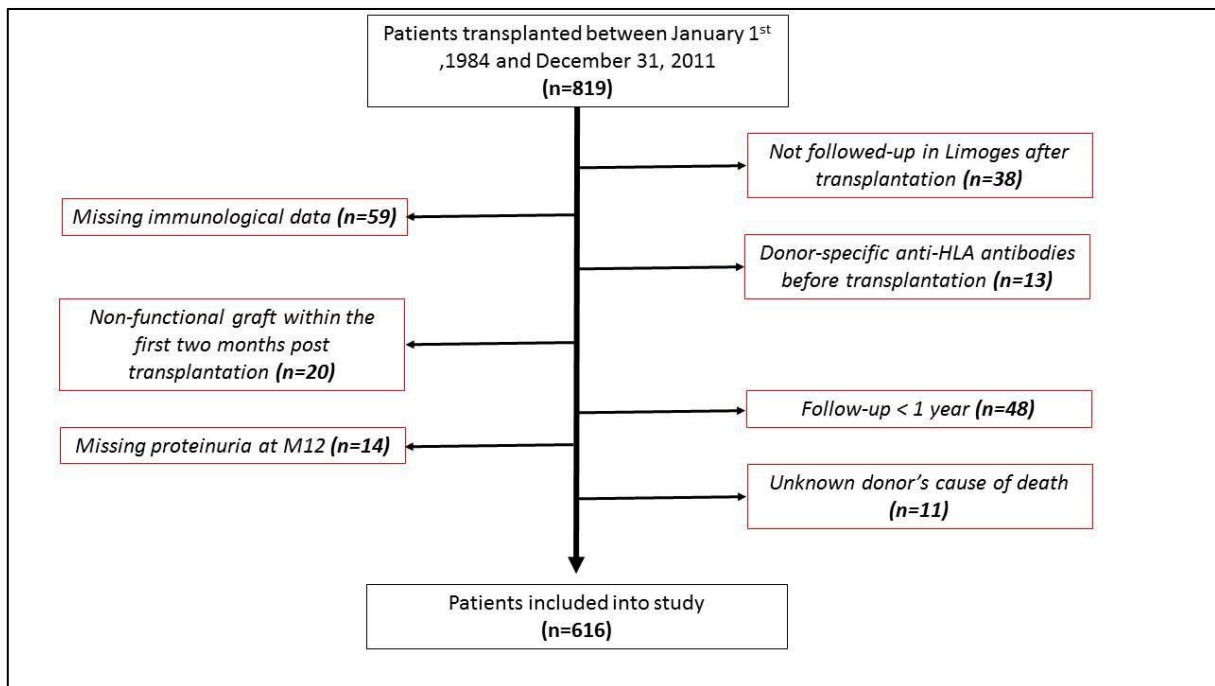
Patients transplanted between January 1$^{st}$ ,1984 and December 31, 2011
**(n=819)**

*Not followed-up in Limoges after transplantation **(n=38)***

*Missing immunological data **(n=59)***

*Donor-specific anti-HLA antibodies before transplantation **(n=13)***

*Non-functional graft within the first two months post transplantation **(n=20)***

*Follow-up < 1 year **(n=48)***

*Missing proteinuria at M12 **(n=14)***

*Unknown donor's cause of death **(n=11)***

Patients included into study
**(n=616)**